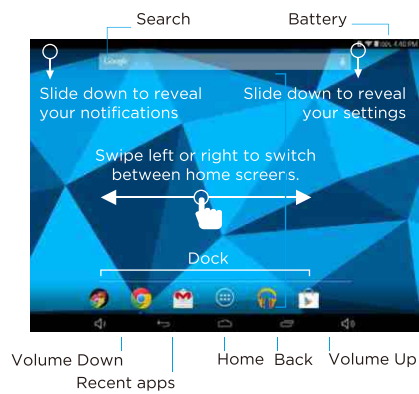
Search

Battery

Google

Slide down to reveal your notifications

Slide down to reveal your settings

Swipe left or right to switch between home screens.

Dock

Volume Down

Recent apps

Home

Back

Volume Up